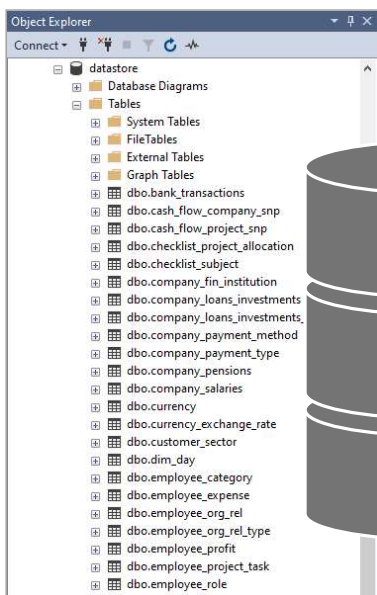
Object Explorer
Connect ▾
datastore
Database Diagrams
Tables
System Tables
FileTables
External Tables
Graph Tables
dbo.bank_transactions
dbo.cash_flow_company_snp
dbo.cash_flow_project_snp
dbo.checklist_project_allocation
dbo.checklist_subject
dbo.company_fin_institution
dbo.company_loans_investments
dbo.company_loans_investments_
dbo.company_payment_method
dbo.company_payment_type
dbo.company_pensions
dbo.company_salaries
dbo.currency
dbo.currency_exchange_rate
dbo.customer_sector
dbo.dim_day
dbo.employee_category
dbo.employee_expense
dbo.employee_org_rel
dbo.employee_org_rel_type
dbo.employee_profit
dbo.employee_project_task
dbo.employee_role